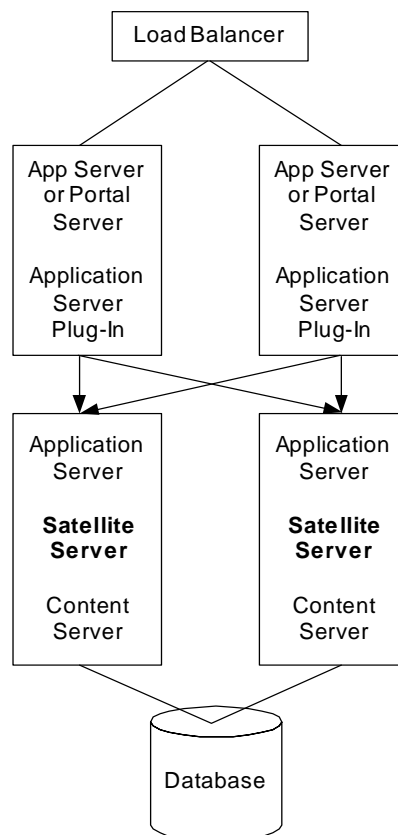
Load Balancer

App Server or Portal Server

Application Server Plug-In

App Server or Portal Server

Application Server Plug-In

Application Server

Satellite Server

Content Server

Application Server

Satellite Server

Content Server

Database